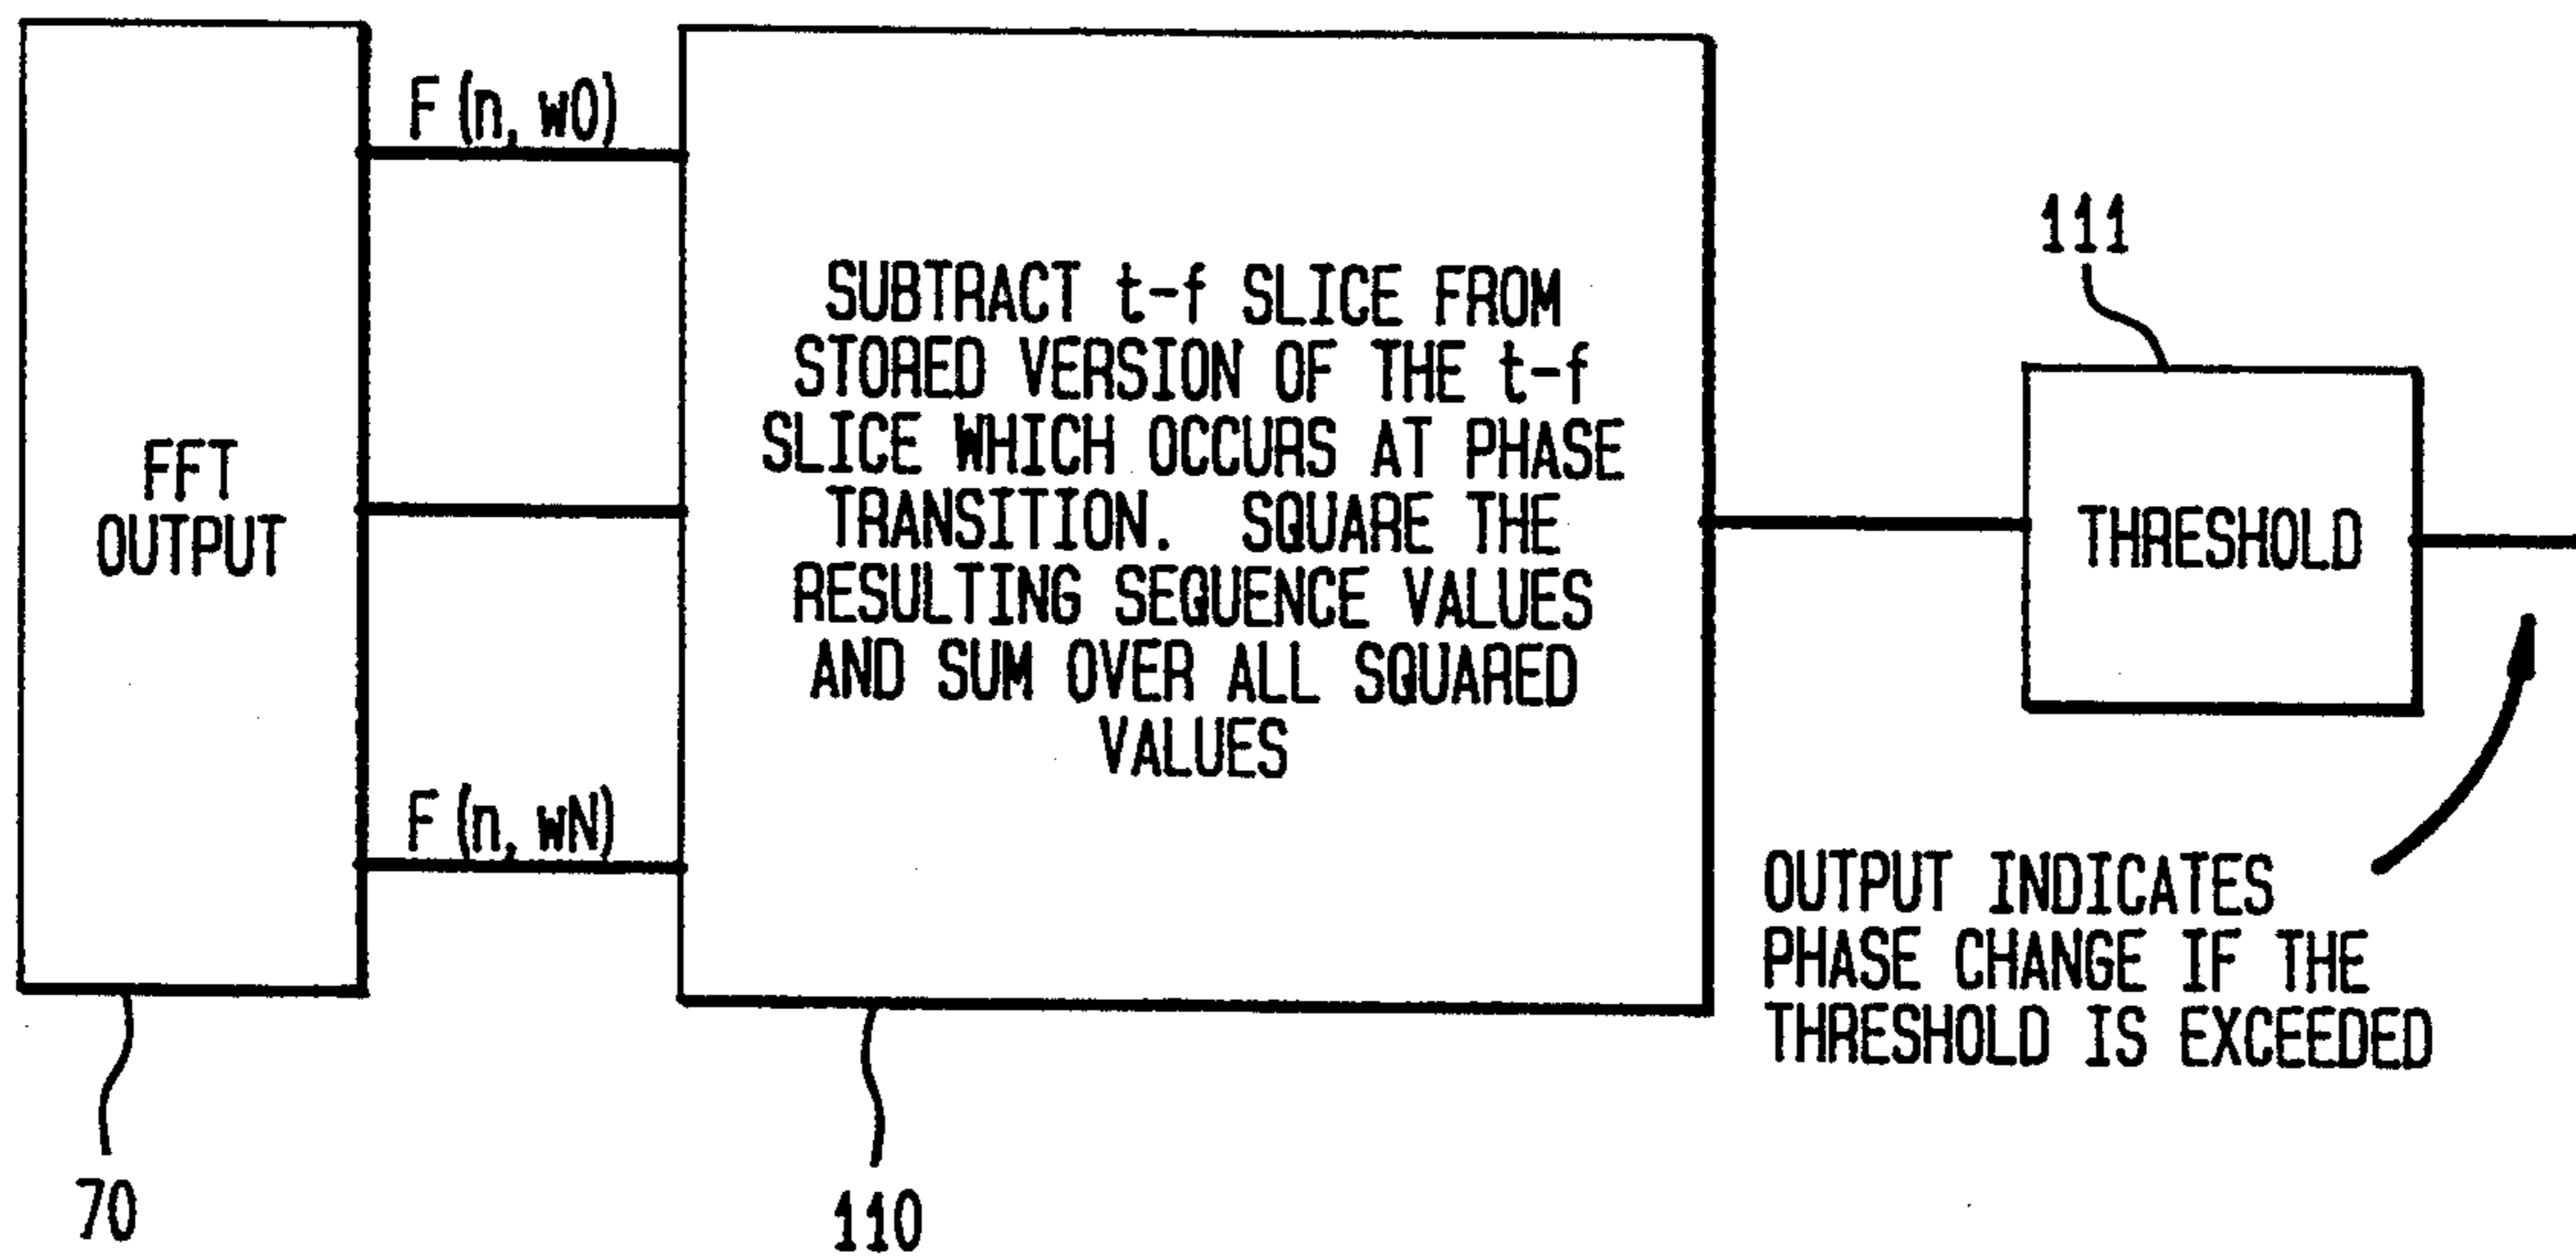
FFT OUTPUT

70

F (n, w0)

F (n, wN)

SUBTRACT t-f SLICE FROM STORED VERSION OF THE t-f SLICE WHICH OCCURS AT PHASE TRANSITION. SQUARE THE RESULTING SEQUENCE VALUES AND SUM OVER ALL SQUARED VALUES

110

111

THRESHOLD

OUTPUT INDICATES PHASE CHANGE IF THE THRESHOLD IS EXCEEDED